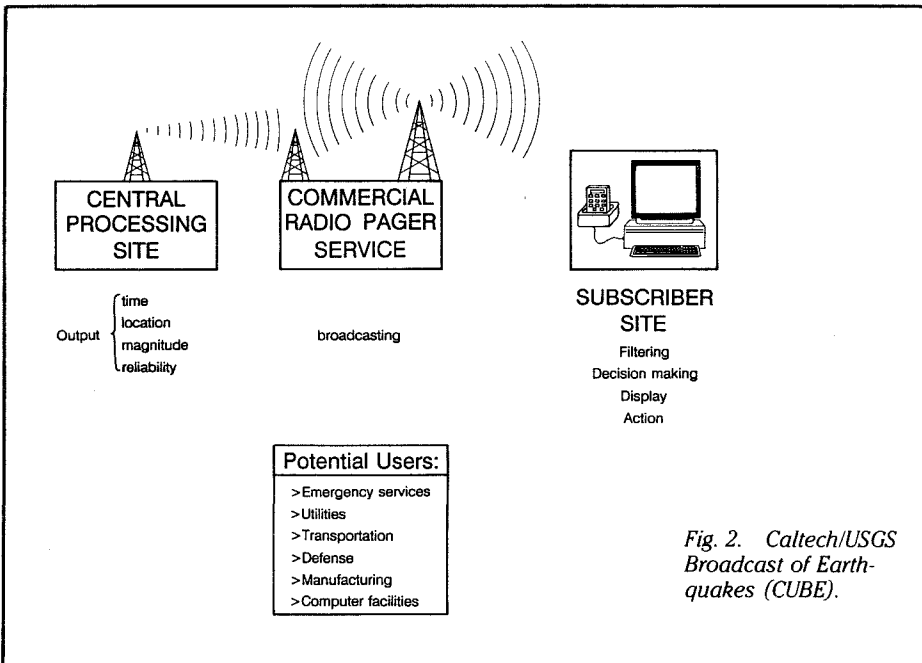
CENTRAL PROCESSING SITE

COMMERCIAL RADIO PAGER SERVICE

SUBSCRIBER SITE

Output { time
location
magnitude
reliability

broadcasting

Filtering
Decision making
Display
Action

Potential Users:
>Emergency services
>Utilities
>Transportation
>Defense
>Manufacturing
>Computer facilities

Fig. 2. Caltech/USGS Broadcast of Earthquakes (CUBE).